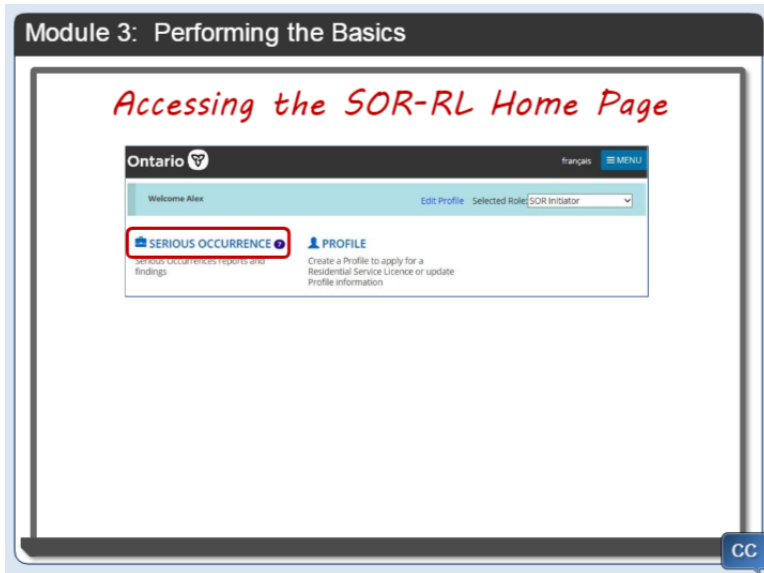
Module 3: Performing the Basics

Accessing the SOR-RL Home Page

Ontario

français ≡ MENU

Welcome Alex

Edit Profile Selected Role: SOR Initiator

SERIOUS OCCURRENCE

Serious Occurrences reports and findings

PROFILE

Create a Profile to apply for a Residential Service Licence or update Profile information

CC